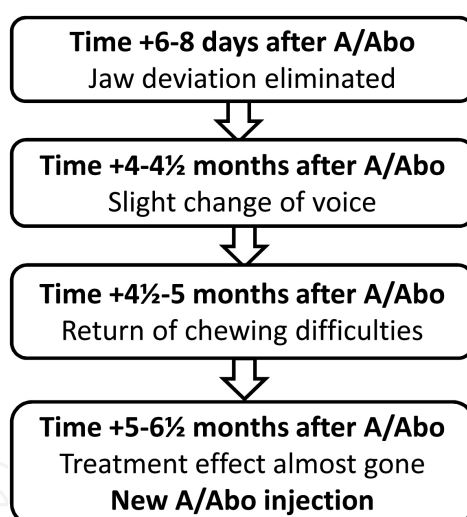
**Time +6-8 days after A/Abo**
Jaw deviation eliminated

**Time +4-4½ months after A/Abo**
Slight change of voice

**Time +4½-5 months after A/Abo**
Return of chewing difficulties

**Time +5-6½ months after A/Abo**
Treatment effect almost gone
**New A/Abo injection**